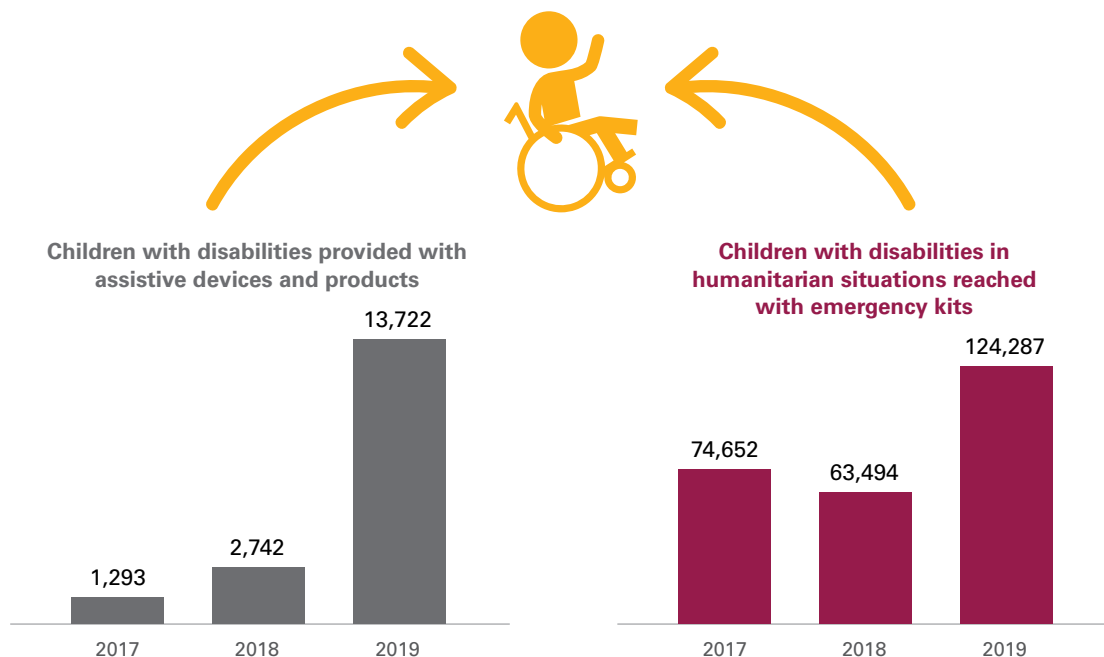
Children with disabilities provided with assistive devices and products

13,722

1,293

2,742

2017 2018 2019

Children with disabilities in humanitarian situations reached with emergency kits

124,287

74,652

63,494

2017 2018 2019